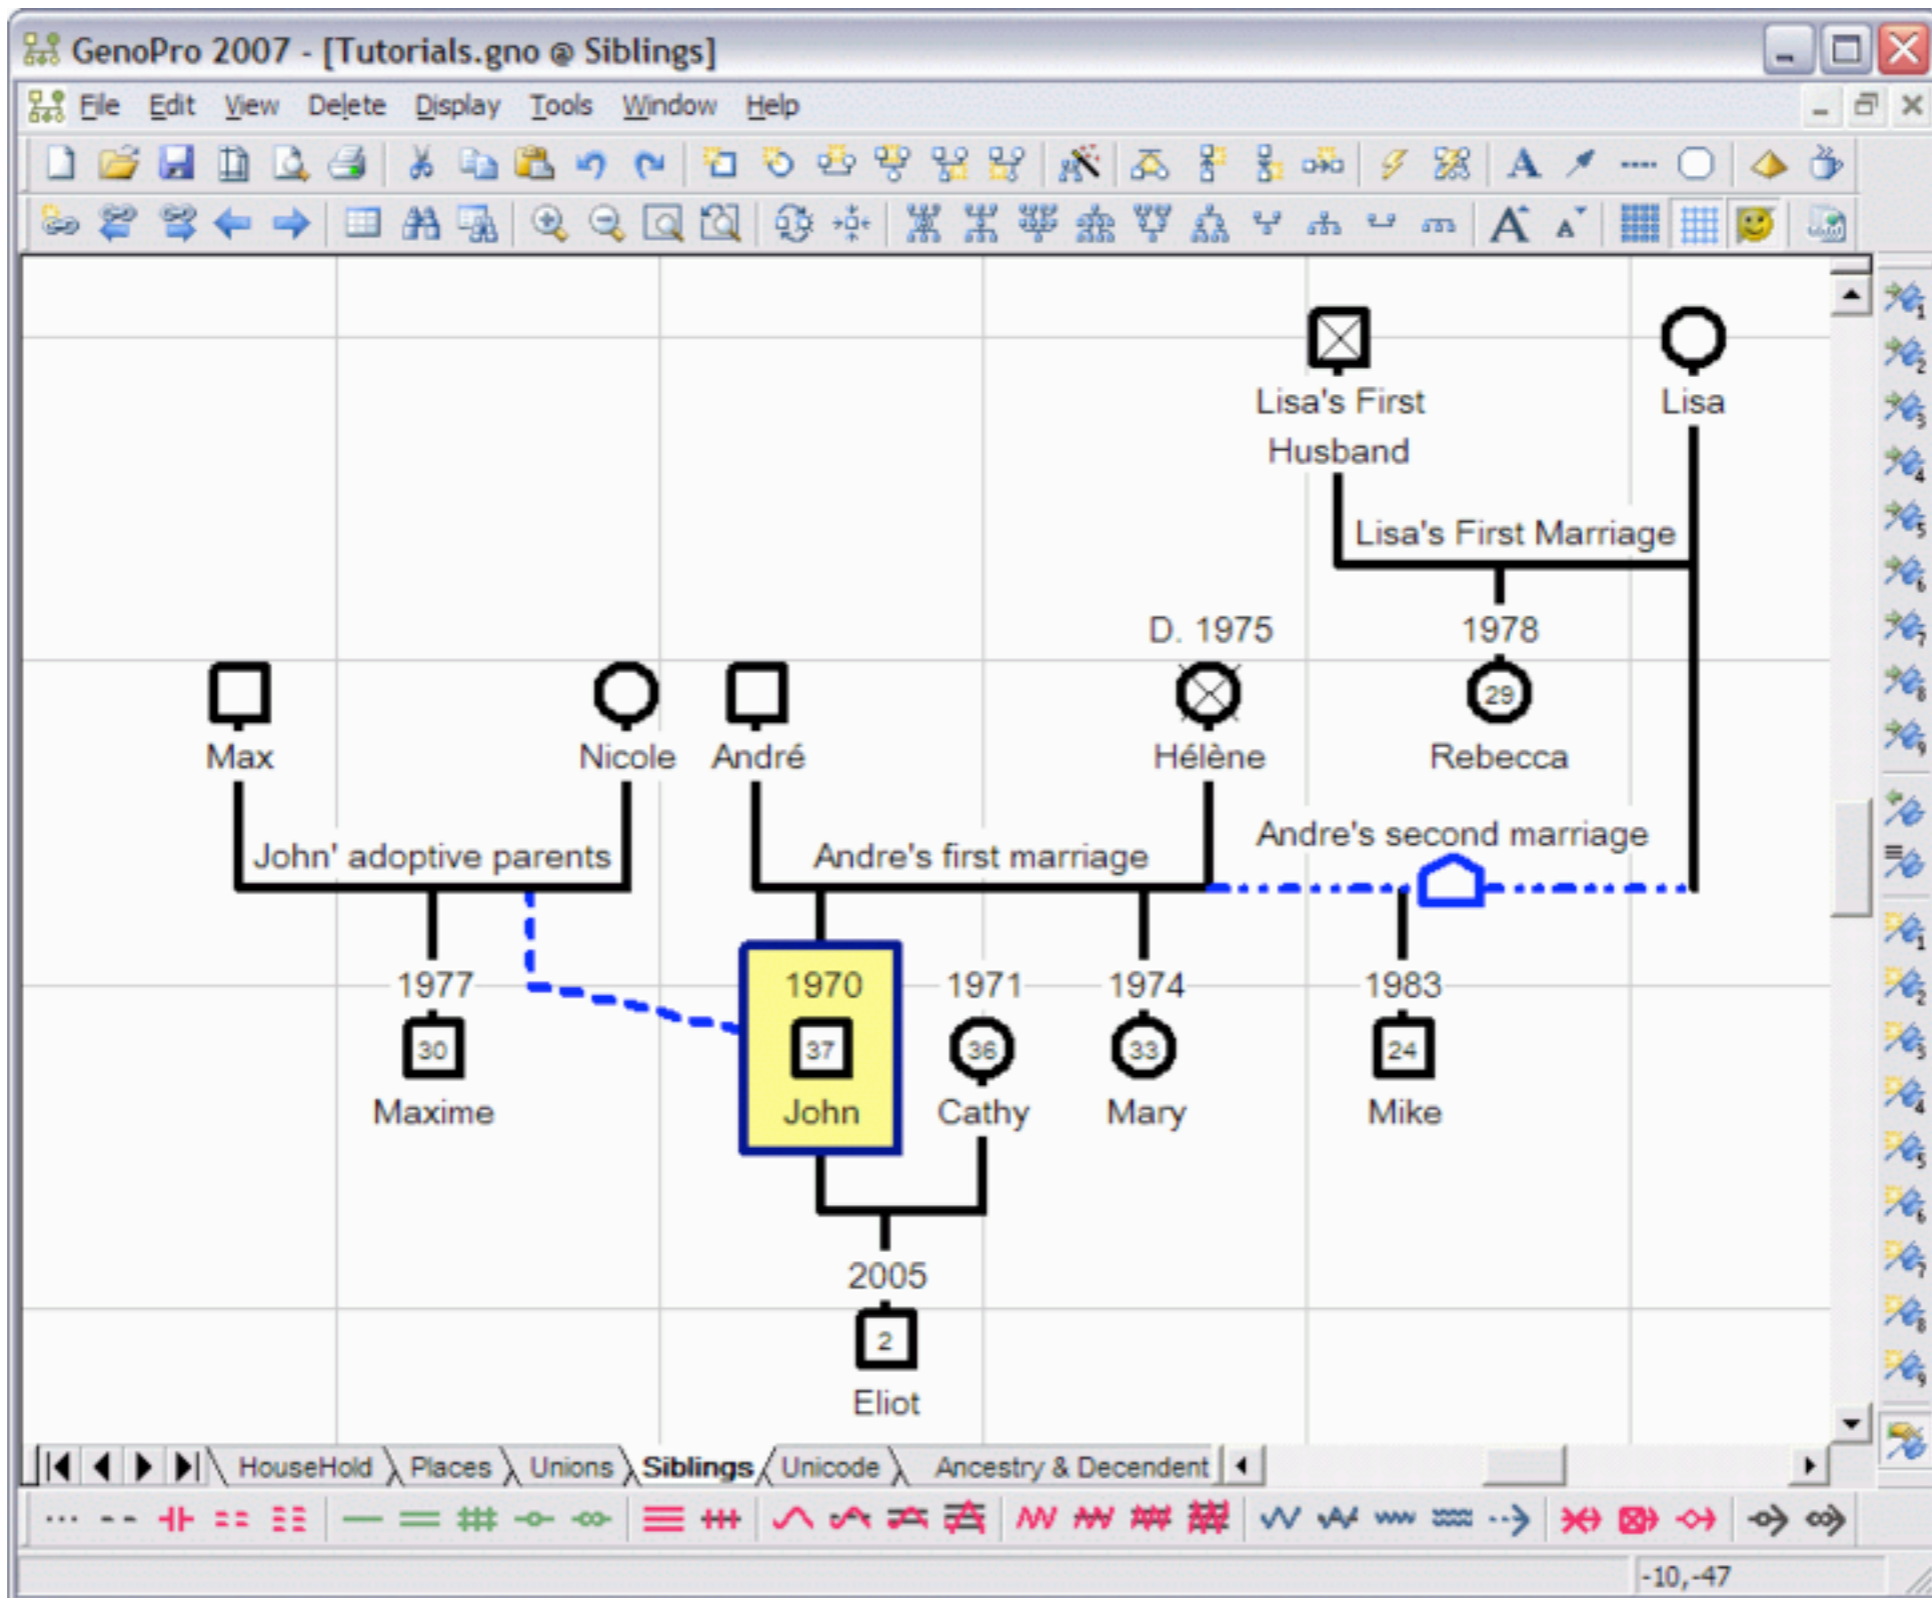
GenoPro 2007 - [Tutorials.gno @ Siblings]

File Edit View Delete Display Tools Window Help

Lisa's First Husband

Lisa

Lisa's First Marriage

D. 1975

1978

29

Max

Nicole

André

Hélène

Rebecca

John' adoptive parents

Andre's first marriage

Andre's second marriage

1977

1970

1971

1974

1983

30

37

36

33

24

Maxime

John

Cathy

Mary

Mike

2005

2

Eliot

HouseHold Places Unions Siblings Unicode Ancestry & Decendent

-10,-47